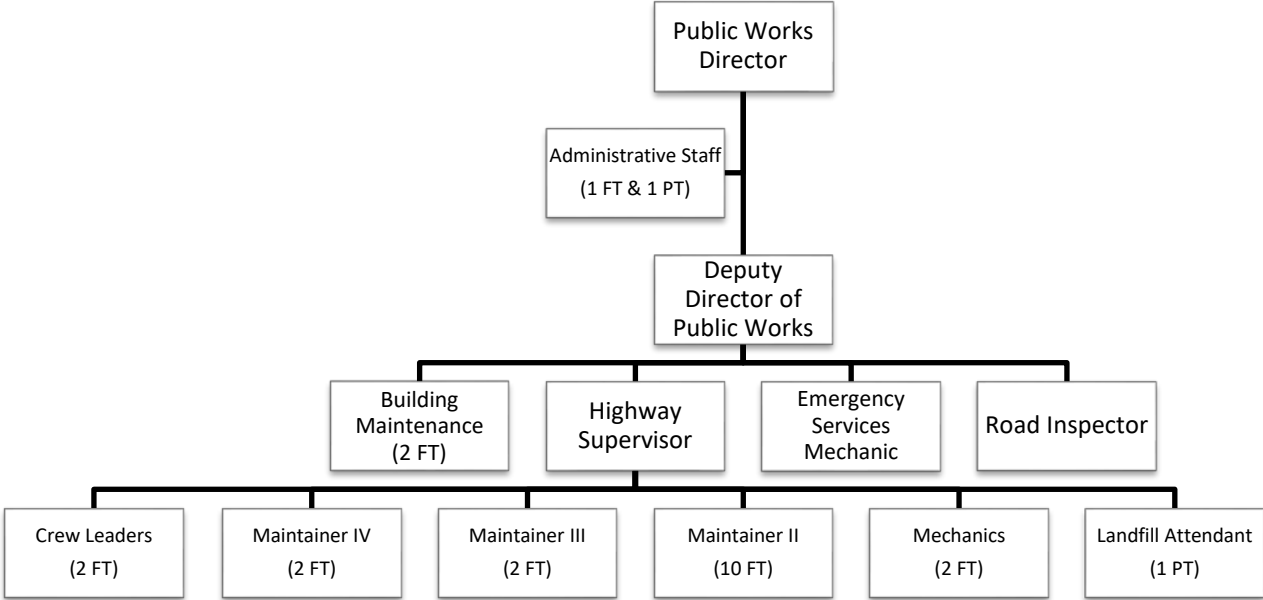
Public Works Director

Administrative Staff
(1 FT & 1 PT)

Deputy Director of Public Works

Building Maintenance
(2 FT)

Highway Supervisor

Emergency Services Mechanic

Road Inspector

Crew Leaders
(2 FT)

Maintainer IV
(2 FT)

Maintainer III
(2 FT)

Maintainer II
(10 FT)

Mechanics
(2 FT)

Landfill Attendant
(1 PT)